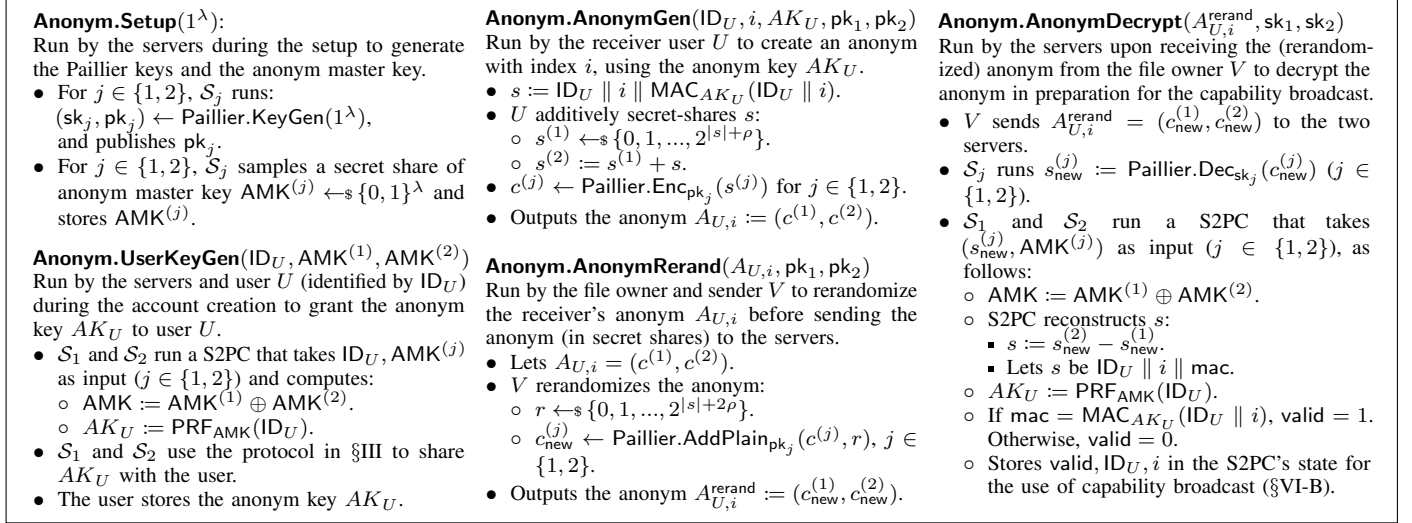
**Anonym.Setup**$(1^\lambda)$:
Run by the servers during the setup to generate the Paillier keys and the anonym master key.
- For $j \in \{1,2\}$, $\mathcal{S}_j$ runs: $(\mathsf{sk}_j, \mathsf{pk}_j) \leftarrow \mathsf{Paillier.KeyGen}(1^\lambda)$, and publishes $\mathsf{pk}_j$.
- For $j \in \{1,2\}$, $\mathcal{S}_j$ samples a secret share of anonym master key $\mathsf{AMK}^{(j)} \leftarrow\!\!\$\, \{0,1\}^\lambda$ and stores $\mathsf{AMK}^{(j)}$.

**Anonym.UserKeyGen**$(\mathsf{ID}_U, \mathsf{AMK}^{(1)}, \mathsf{AMK}^{(2)})$
Run by the servers and user $U$ (identified by $\mathsf{ID}_U$) during the account creation to grant the anonym key $AK_U$ to user $U$.
- $\mathcal{S}_1$ and $\mathcal{S}_2$ run a S2PC that takes $\mathsf{ID}_U, \mathsf{AMK}^{(j)}$ as input ($j \in \{1,2\}$) and computes:
  - $\mathsf{AMK} := \mathsf{AMK}^{(1)} \oplus \mathsf{AMK}^{(2)}$.
  - $AK_U := \mathsf{PRF}_{\mathsf{AMK}}(\mathsf{ID}_U)$.
- $\mathcal{S}_1$ and $\mathcal{S}_2$ use the protocol in §III to share $AK_U$ with the user.
- The user stores the anonym key $AK_U$.

**Anonym.AnonymGen**$(\mathsf{ID}_U, i, AK_U, \mathsf{pk}_1, \mathsf{pk}_2)$
Run by the receiver user $U$ to create an anonym with index $i$, using the anonym key $AK_U$.
- $s := \mathsf{ID}_U \parallel i \parallel \mathsf{MAC}_{AK_U}(\mathsf{ID}_U \parallel i)$.
- $U$ additively secret-shares $s$:
  - $s^{(1)} \leftarrow\!\!\$\, \{0,1,...,2^{|s|+\rho}\}$.
  - $s^{(2)} := s^{(1)} + s$.
- $c^{(j)} \leftarrow \mathsf{Paillier.Enc}_{\mathsf{pk}_j}(s^{(j)})$ for $j \in \{1,2\}$.
- Outputs the anonym $A_{U,i} := (c^{(1)}, c^{(2)})$.

**Anonym.AnonymRerand**$(A_{U,i}, \mathsf{pk}_1, \mathsf{pk}_2)$
Run by the file owner and sender $V$ to rerandomize the receiver's anonym $A_{U,i}$ before sending the anonym (in secret shares) to the servers.
- Lets $A_{U,i} = (c^{(1)}, c^{(2)})$.
- $V$ rerandomizes the anonym:
  - $r \leftarrow\!\!\$\, \{0,1,...,2^{|s|+2\rho}\}$.
  - $c^{(j)}_{\mathsf{new}} \leftarrow \mathsf{Paillier.AddPlain}_{\mathsf{pk}_j}(c^{(j)}, r)$, $j \in \{1,2\}$.
- Outputs the anonym $A^{\mathsf{rerand}}_{U,i} := (c^{(1)}_{\mathsf{new}}, c^{(2)}_{\mathsf{new}})$.

**Anonym.AnonymDecrypt**$(A^{\mathsf{rerand}}_{U,i}, \mathsf{sk}_1, \mathsf{sk}_2)$
Run by the servers upon receiving the (rerandomized) anonym from the file owner $V$ to decrypt the anonym in preparation for the capability broadcast.
- $V$ sends $A^{\mathsf{rerand}}_{U,i} = (c^{(1)}_{\mathsf{new}}, c^{(2)}_{\mathsf{new}})$ to the two servers.
- $\mathcal{S}_j$ runs $s^{(j)}_{\mathsf{new}} := \mathsf{Paillier.Dec}_{\mathsf{sk}_j}(c^{(j)}_{\mathsf{new}})$ ($j \in \{1,2\}$).
- $\mathcal{S}_1$ and $\mathcal{S}_2$ run a S2PC that takes $(s^{(j)}_{\mathsf{new}}, \mathsf{AMK}^{(j)})$ as input ($j \in \{1,2\}$), as follows:
  - $\mathsf{AMK} := \mathsf{AMK}^{(1)} \oplus \mathsf{AMK}^{(2)}$.
  - S2PC reconstructs $s$:
    - $s := s^{(2)}_{\mathsf{new}} - s^{(1)}_{\mathsf{new}}$.
    - Lets $s$ be $\mathsf{ID}_U \parallel i \parallel \mathsf{mac}$.
  - $AK_U := \mathsf{PRF}_{\mathsf{AMK}}(\mathsf{ID}_U)$.
  - If $\mathsf{mac} = \mathsf{MAC}_{AK_U}(\mathsf{ID}_U \parallel i)$, $\mathsf{valid} = 1$. Otherwise, $\mathsf{valid} = 0$.
  - Stores $\mathsf{valid}, \mathsf{ID}_U, i$ in the S2PC's state for the use of capability broadcast (§VI-B).